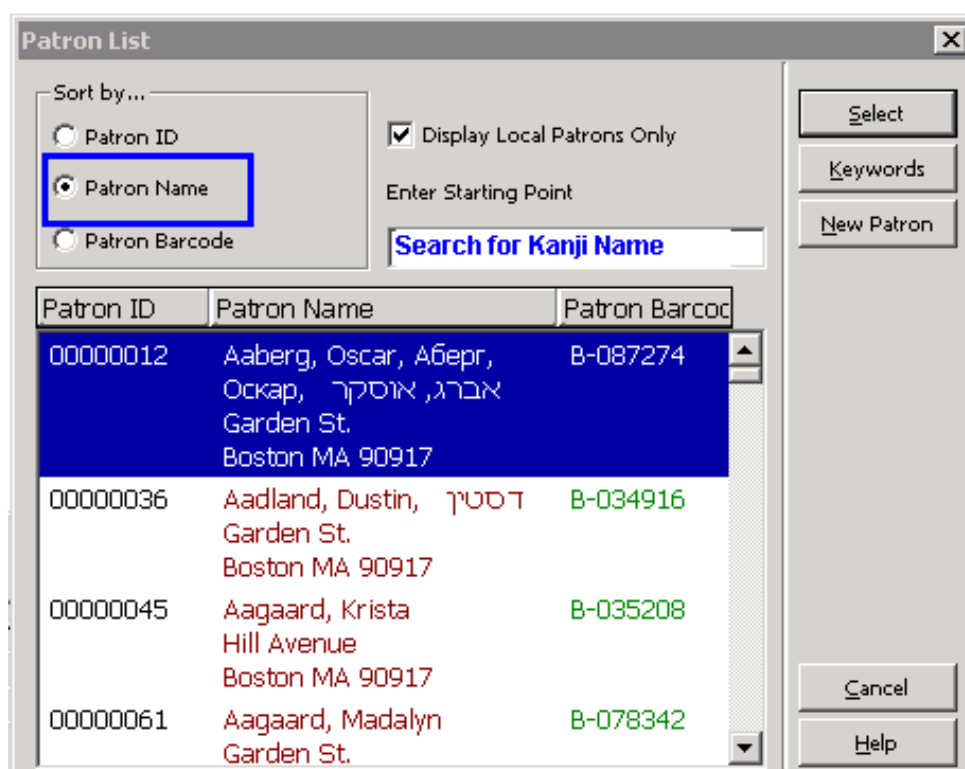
Patron List

Sort by...
Patron ID
Patron Name
Patron Barcode

Display Local Patrons Only

Enter Starting Point

Search for Kanji Name

Select
Keywords
New Patron

| Patron ID | Patron Name | Patron Barcod |
|---|---|---|
| 00000012 | Aaberg, Oscar, Аберг, Оскар, אברג, אוסקר Garden St. Boston MA 90917 | B-087274 |
| 00000036 | Aadland, Dustin, דסטין Garden St. Boston MA 90917 | B-034916 |
| 00000045 | Aagaard, Krista Hill Avenue Boston MA 90917 | B-035208 |
| 00000061 | Aagaard, Madalyn Garden St. | B-078342 |

Cancel
Help